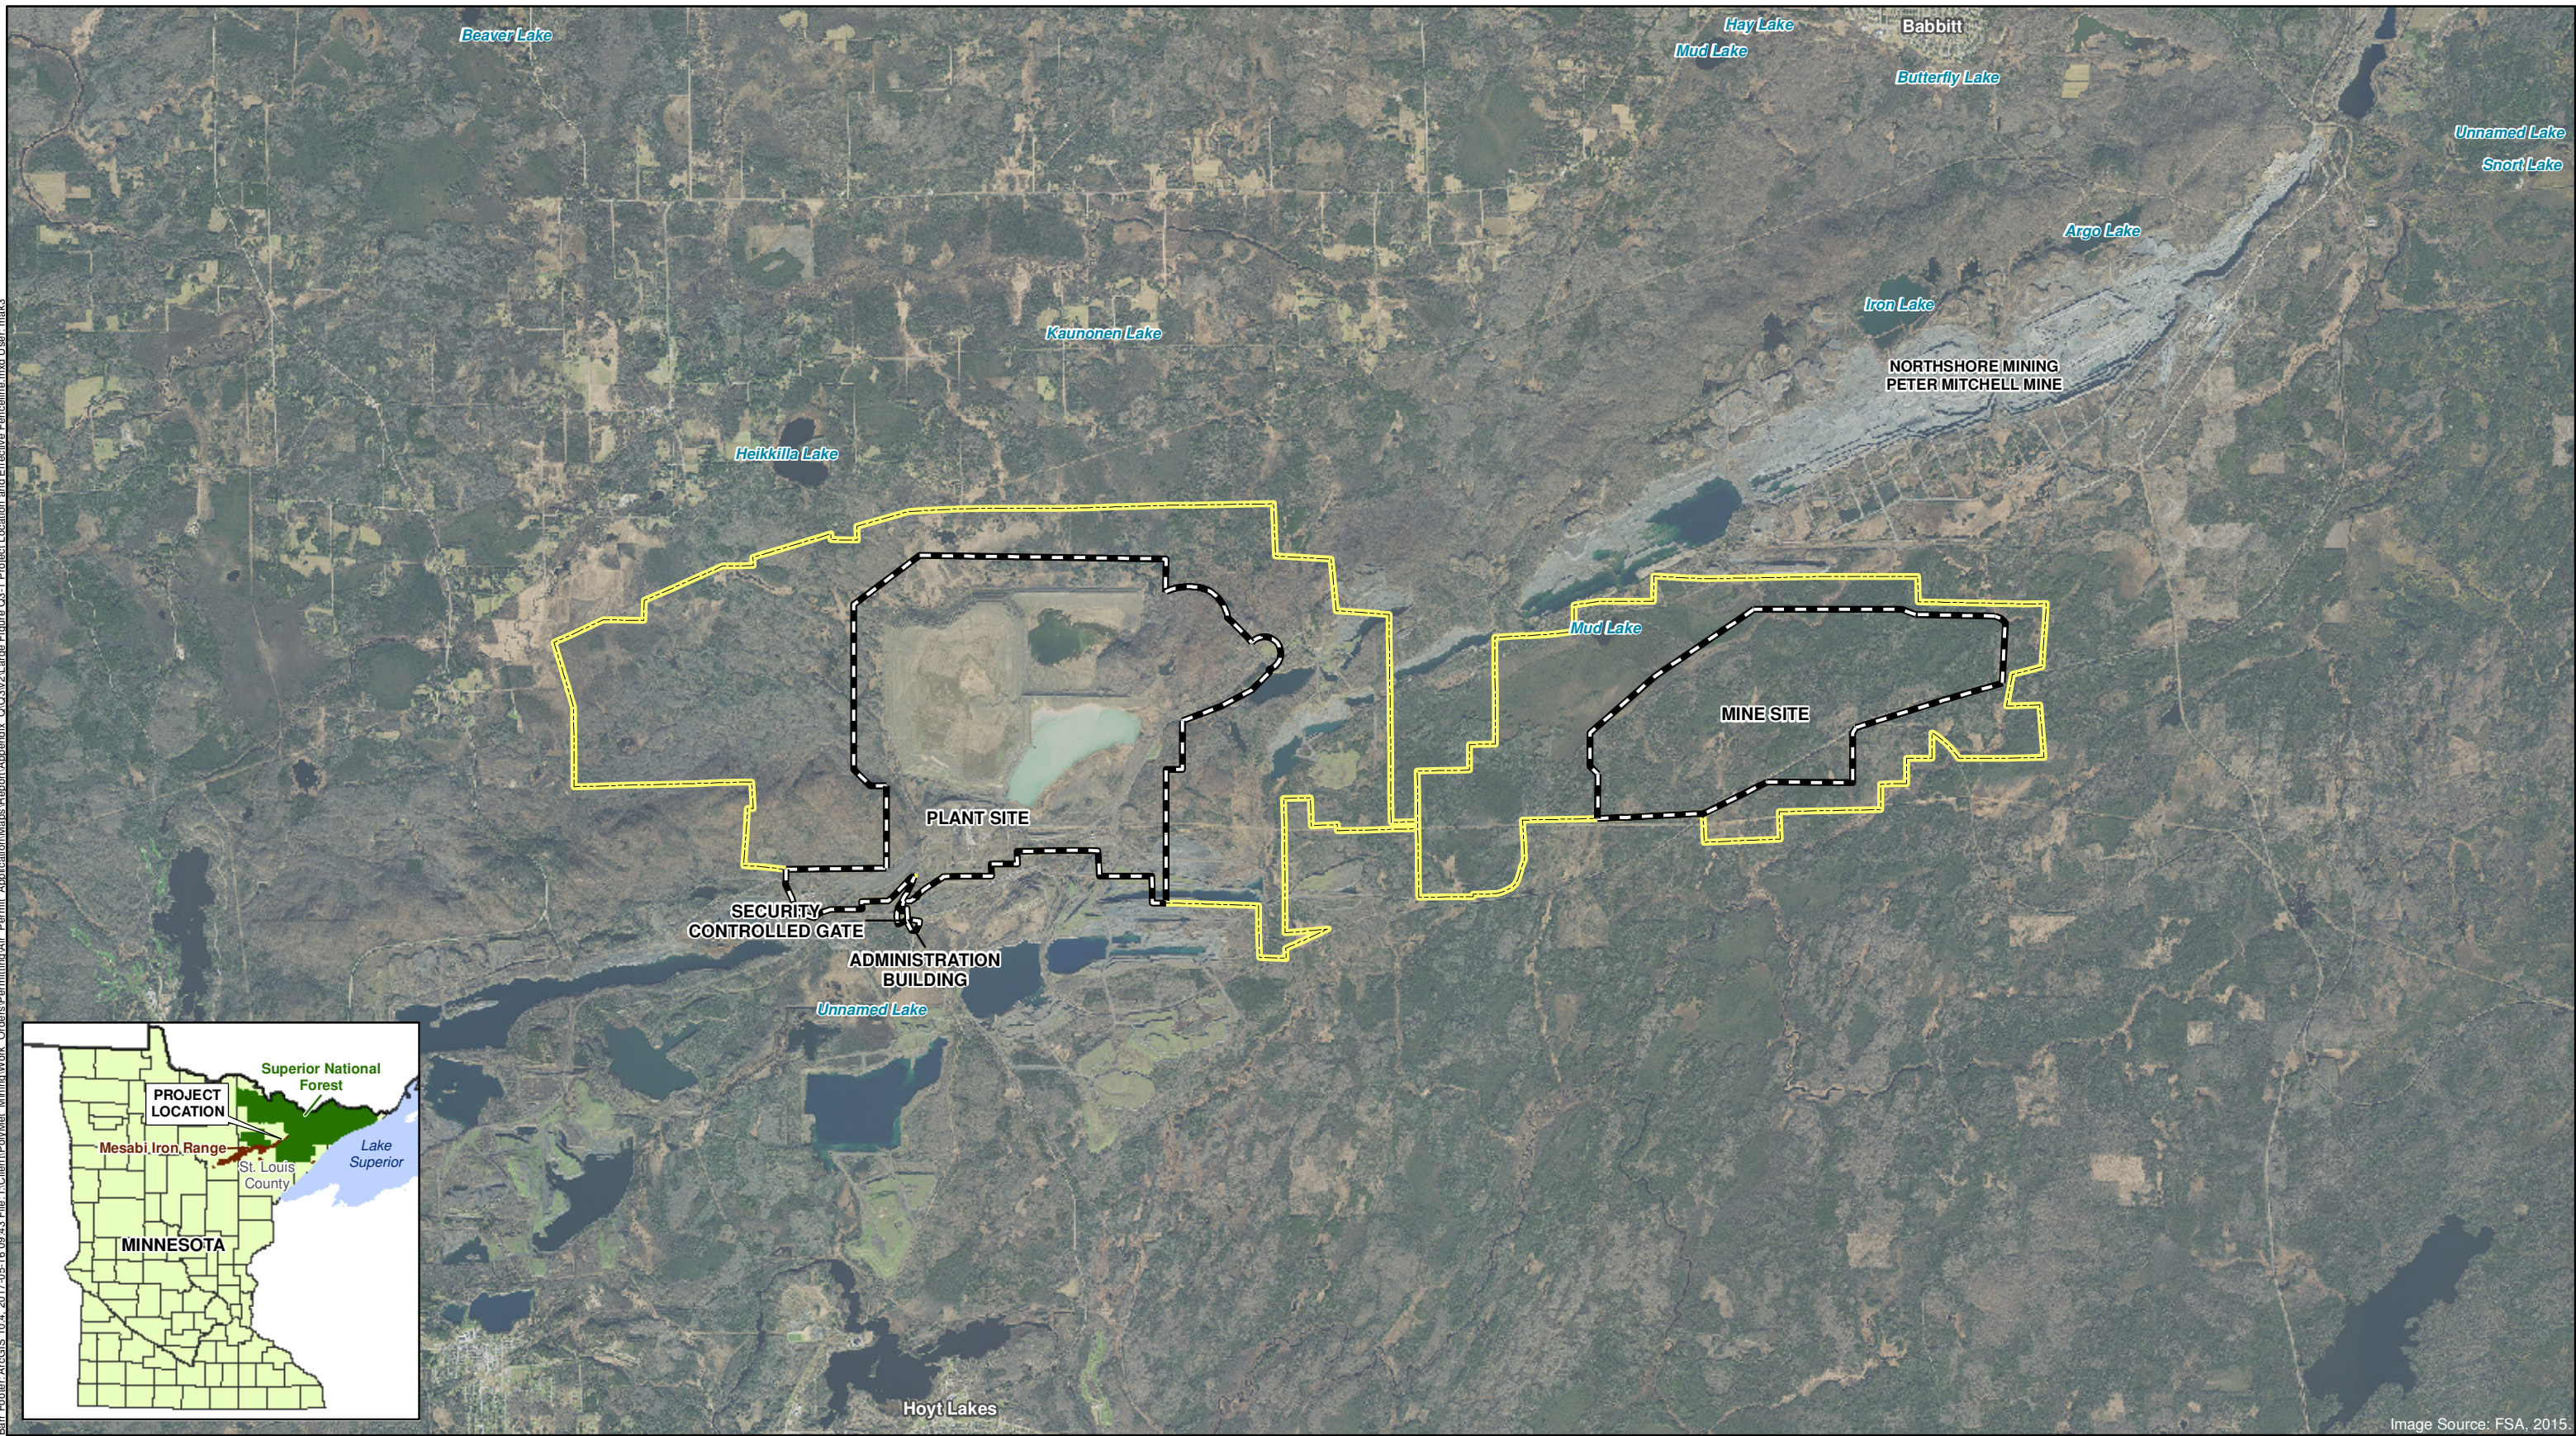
Beaver Lake

Hay Lake

Babbitt

Mud Lake

Butterfly Lake

Unnamed Lake

Snort Lake

Argo Lake

Iron Lake

Kaunonen Lake

NORTHSHORE MINING
PETER MITCHELL MINE

Heikkilla Lake

Mud Lake

MINE SITE

PLANT SITE

SECURITY
CONTROLLED GATE

ADMINISTRATION
BUILDING

Unnamed Lake

Superior National Forest

PROJECT LOCATION

Mesabi Iron Range

Lake Superior

St. Louis County

MINNESOTA

Hoyt Lakes

Image Source: FSA, 2015.